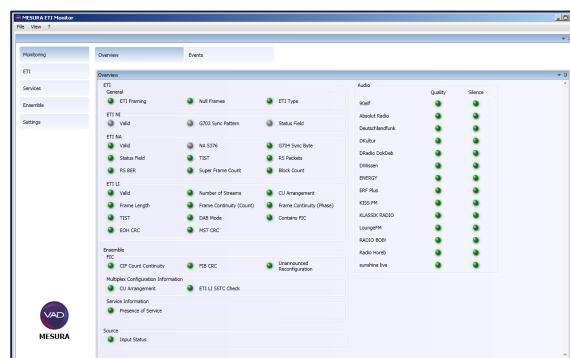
MESURA ETI Monitor
File View ?

Monitoring
ETI
Services
Ensemble
Settings

VAD
MESURA

Overview
Events

Overview

ETI
General
ETI Framing
Null Frames
ETI Type
ETI NI
Valid
G703 Sync Pattern
Status Field
ETI NA
Valid
NA 5376
G704 Sync Byte
Status Field
TIST
RS Packets
RS BER
Super Frame Count
Block Count
ETI LI
Valid
Number of Streams
CU Arrangement
Frame Length
Frame Continuity (Count)
Frame Continuity (Phase)
TIST
DAB Mode
Contains FIC
EOH CRC
MST CRC

Ensemble
FIC
CIF Count Continuity
FIB CRC
Unannounced Reconfiguration
Multiplex Configuration Information
CU Arrangement
ETI LI SSTC Check
Service Information
Presence of Service

Source
Input Status

Audio
Quality
Silence
90elf
Absolut Radio
Deutschlandfunk
DKultur
DRadio DokDeb
DWissen
ENERGY
ERF Plus
KISS FM
KLASSIK RADIO
LoungeFM
RADIO BOB!
Radio Horeb
sunshine live